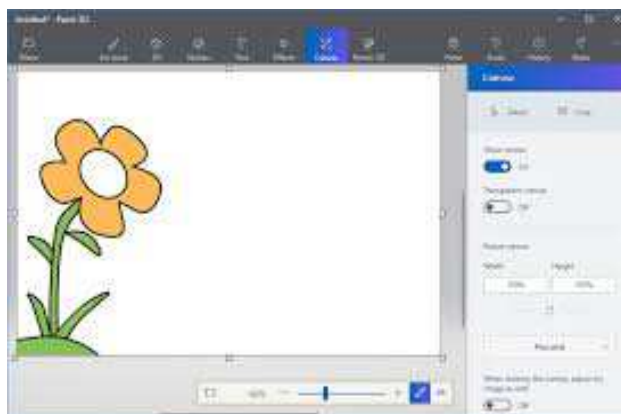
Untitled - Paint 3D

Brushes 2D shapes 3D shapes Stickers Text Effects Canvas Remix 3D Paste Undo History Redo

Canvas

Show canvas
On

Transparent canvas
Off

Resize canvas
Width Height
100% 100%

Percent

When resizing the canvas, adjust the image as well
Off

100%